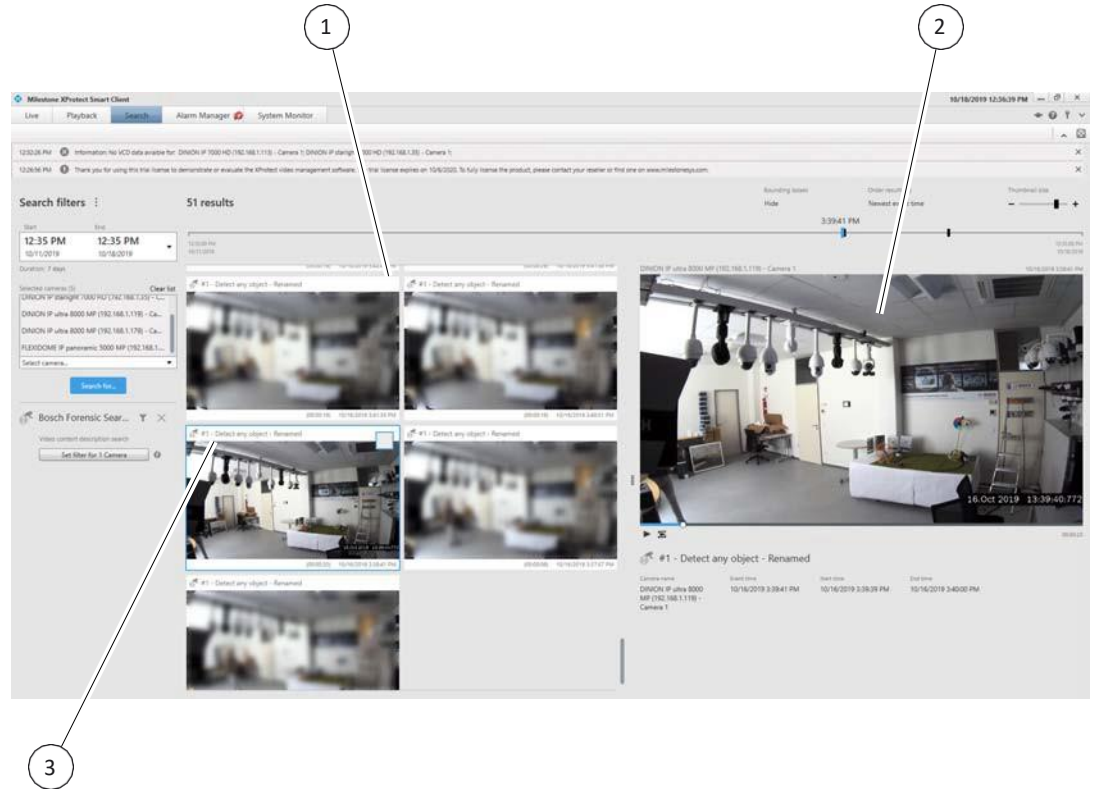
1

2

Milestone XProtect Smart Client

10/18/2019 12:36:39 PM

Live Playback Search Alarm Manager System Monitor

12:32:26 PM Information: No VCD data available for: DINION IP 7000 HD (192.168.1.113) - Camera 1; DINION IP starlight 7000 HD (192.168.1.35) - Camera 1;

12:26:56 PM Thank you for using this trial license to demonstrate or evaluate the XProtect video management software. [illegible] trial license expires on 10/6/2020. To fully license the product, please contact your reseller or find one on www.milestonesys.com.

Search filters

Start
12:35 PM
10/11/2019

End
12:35 PM
10/18/2019

Duration: 7 days

Selected cameras (5) Clear list

DINION IP starlight 7000 HD (192.168.1.35) - C...

DINION IP ultra 8000 MP (192.168.1.119) - Ca...

DINION IP ultra 8000 MP (192.168.1.119) - Ca...

FLEXIDOME IP panoramic 5000 MP (192.168.1....

Select camera...

Search for...

Bosch Forensic Sear...

Video content description search

Set filter for 1 Camera

51 results

Bounding boxes
Hide

Order results
Newest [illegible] time

Thumbnail size

3:39:41 PM

#1 - Detect any object - Renamed

#1 - Detect any object - Renamed

#1 - Detect any object - Renamed

#1 - Detect any object - Renamed

#1 - Detect any object - Renamed

DINION IP ultra 8000 MP (192.168.1.119) - Camera 1

16.Oct 2019 13:39:40.772

#1 - Detect any object - Renamed

Camera name
DINION IP ultra 8000 MP (192.168.1.119) - Camera 1

Event time
10/16/2019 3:39:41 PM

Start time
10/16/2019 3:39:39 PM

End time
10/16/2019 3:40:00 PM

3